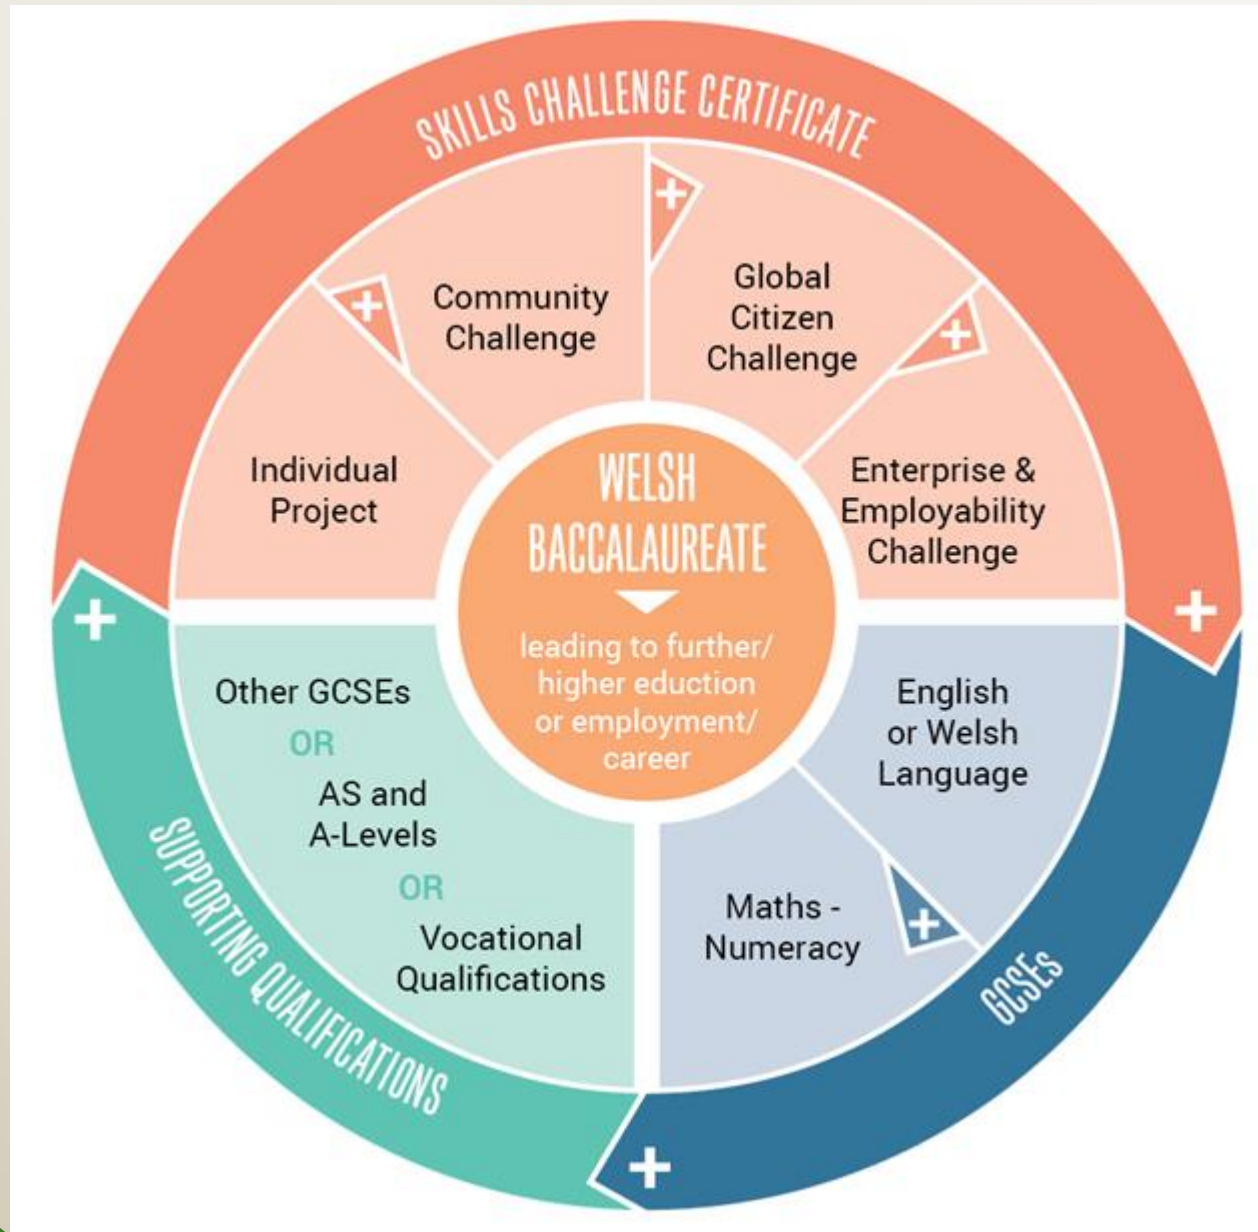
SKILLS CHALLENGE CERTIFICATE

+

Community Challenge

+

Global Citizen Challenge

+

Individual Project

WELSH BACCALAUREATE

leading to further/ higher eduction or employment/ career

Enterprise & Employability Challenge

+

+

Other GCSEs
OR
AS and A-Levels
OR
Vocational Qualifications

English or Welsh Language

Maths - Numeracy

+

SUPPORTING QUALIFICATIONS

GCSEs

+